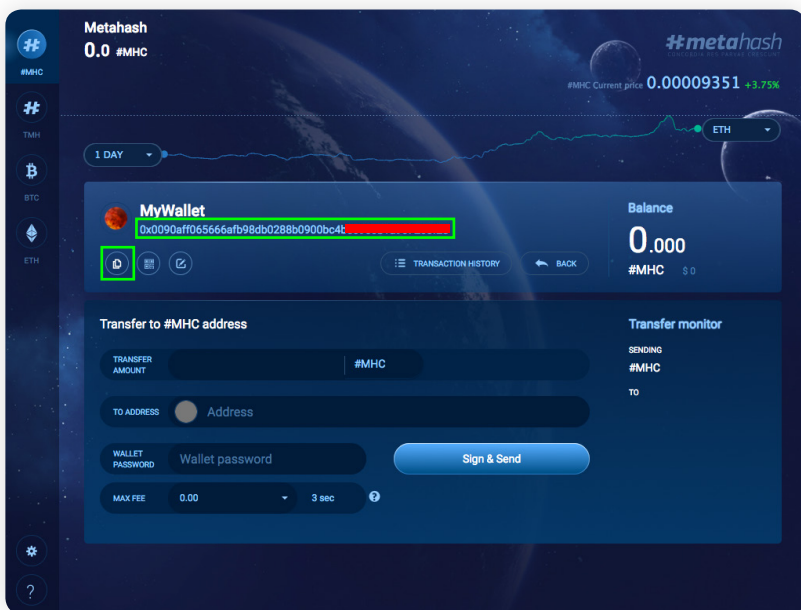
#MHC
TMH
BTC
ETH

Metahash
0.0 #MHC

#metahash

#MHC Current price 0.00009351 +3.75%

1 DAY
ETH

MyWallet
0x0090aff065666afb98db0288b0900bc4b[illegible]

TRANSACTION HISTORY
BACK

Balance
0.000
#MHC $0

Transfer to #MHC address

TRANSFER AMOUNT
#MHC

TO ADDRESS
Address

WALLET PASSWORD
Wallet password

Sign & Send

MAX FEE
0.00
3 sec
?

Transfer monitor
SENDING
#MHC
TO

?